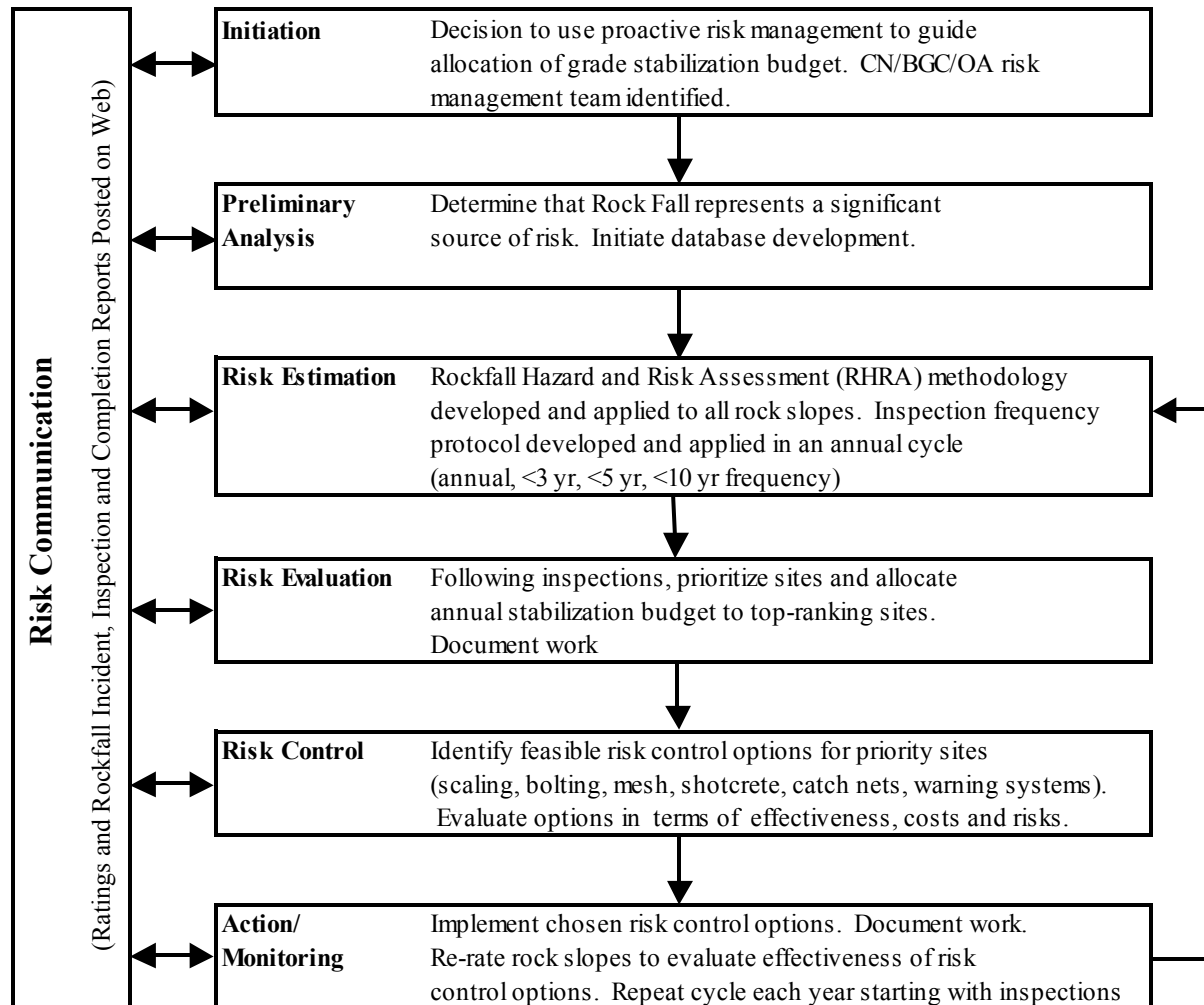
Risk Communication

(Ratings and Rockfall Incident, Inspection and Completion Reports Posted on Web)

**Initiation** Decision to use proactive risk management to guide allocation of grade stabilization budget. CN/BGC/OA risk management team identified.

**Preliminary Analysis** Determine that Rock Fall represents a significant source of risk. Initiate database development.

**Risk Estimation** Rockfall Hazard and Risk Assessment (RHRA) methodology developed and applied to all rock slopes. Inspection frequency protocol developed and applied in an annual cycle (annual, <3 yr, <5 yr, <10 yr frequency)

**Risk Evaluation** Following inspections, prioritize sites and allocate annual stabilization budget to top-ranking sites. Document work

**Risk Control** Identify feasible risk control options for priority sites (scaling, bolting, mesh, shotcrete, catch nets, warning systems). Evaluate options in terms of effectiveness, costs and risks.

**Action/ Monitoring** Implement chosen risk control options. Document work. Re-rate rock slopes to evaluate effectiveness of risk control options. Repeat cycle each year starting with inspections